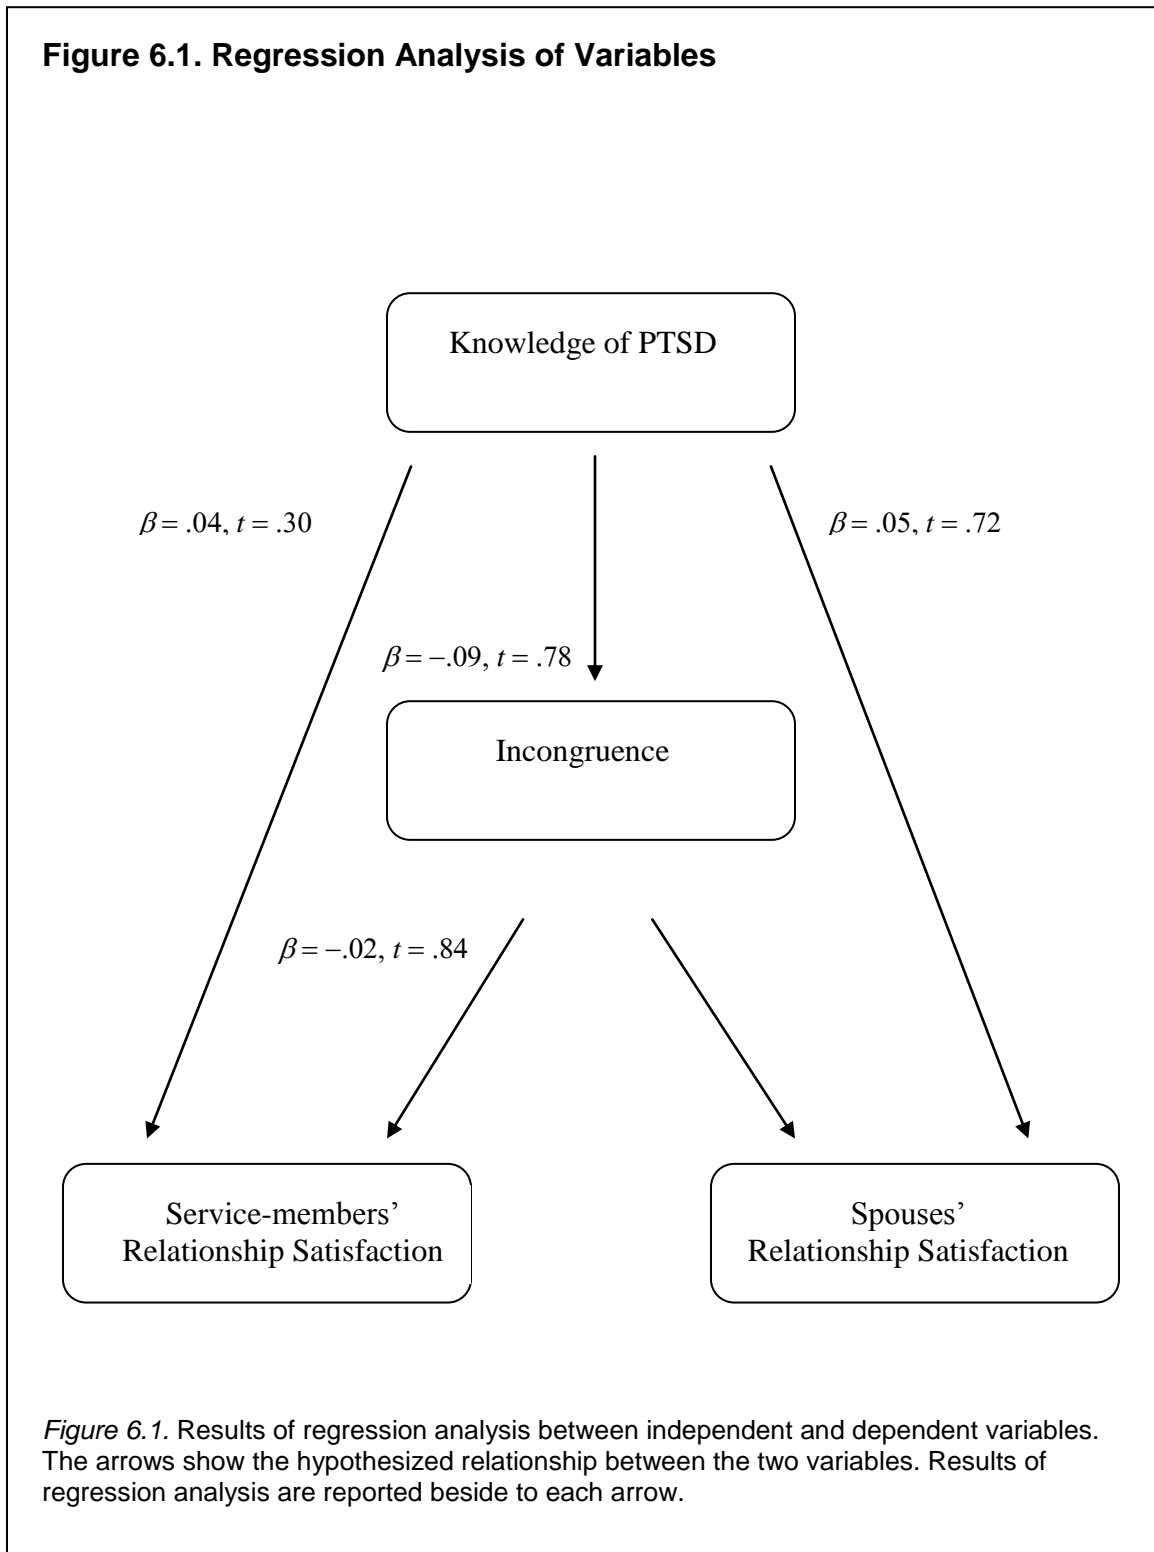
**Figure 6.1. Regression Analysis of Variables**

Knowledge of PTSD

$\beta = .04, t = .30$

$\beta = .05, t = .72$

$\beta = -.09, t = .78$

Incongruence

$\beta = -.02, t = .84$

Service-members' Relationship Satisfaction

Spouses' Relationship Satisfaction

*Figure 6.1.* Results of regression analysis between independent and dependent variables. The arrows show the hypothesized relationship between the two variables. Results of regression analysis are reported beside to each arrow.